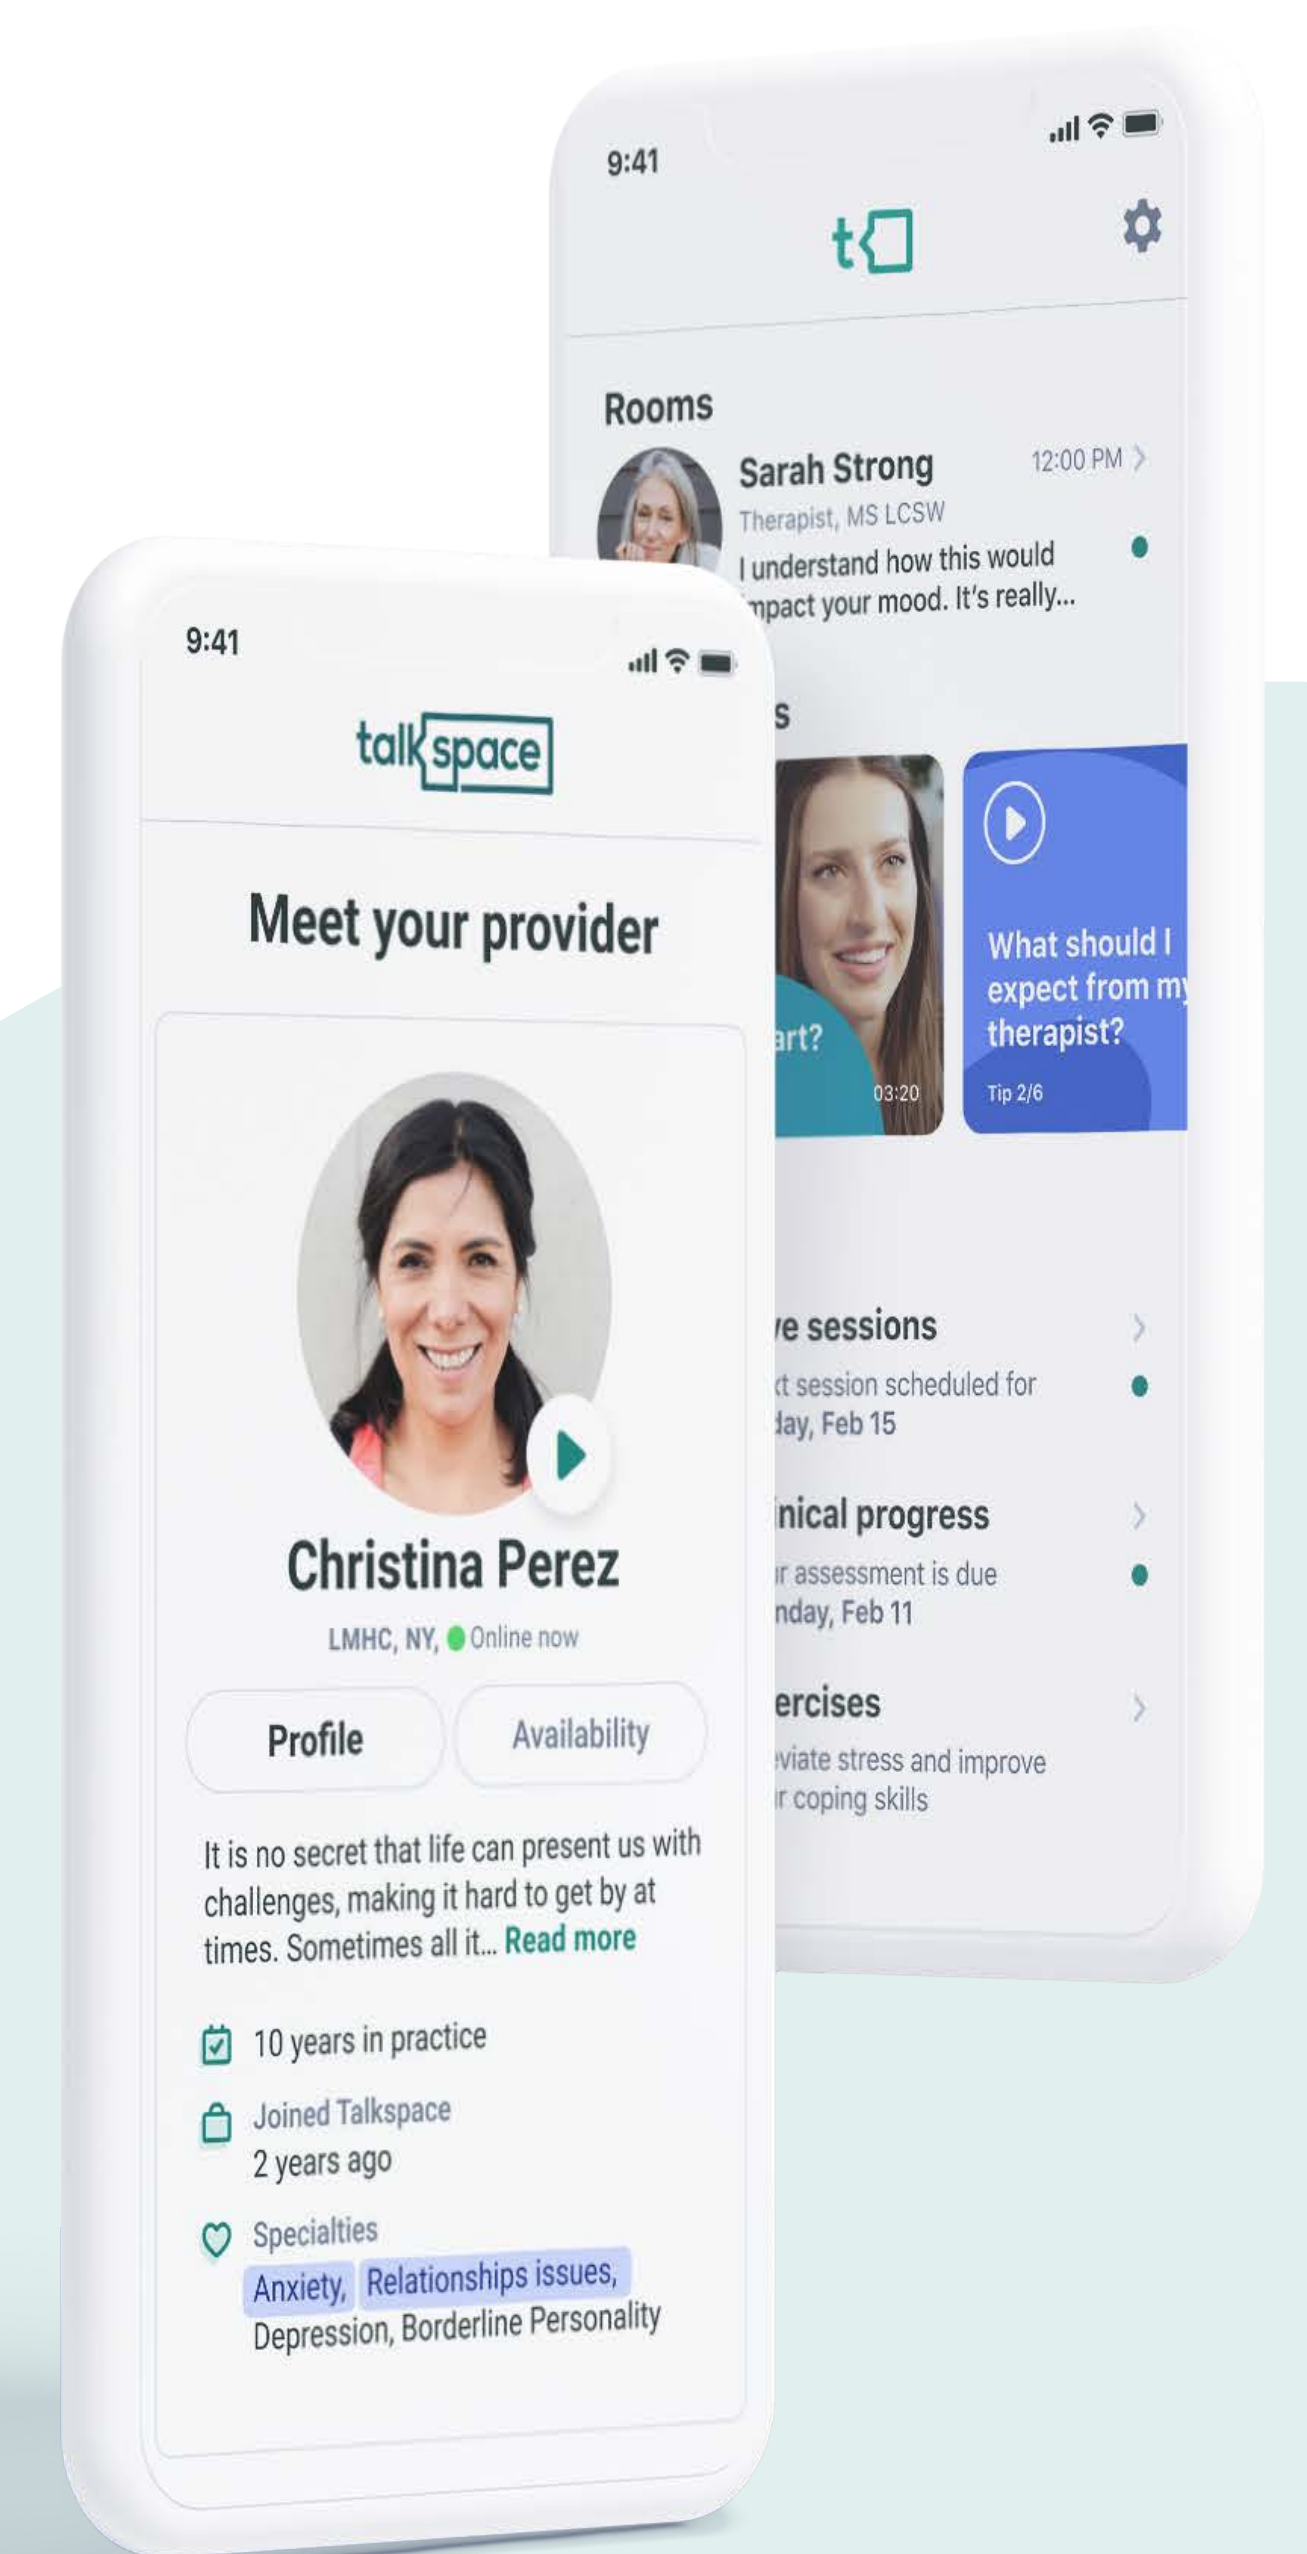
9:41

t

Rooms

Sarah Strong 12:00 PM

Therapist, MS LCSW

I understand how this would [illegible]mpact your mood. It's really...

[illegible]s

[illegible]art?

03:20

What should I expect from m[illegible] therapist?

Tip 2/6

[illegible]e sessions

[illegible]t session scheduled for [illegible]day, Feb 15

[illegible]nical progress

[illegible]r assessment is due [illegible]nday, Feb 11

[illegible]ercises

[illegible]viate stress and improve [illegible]r coping skills

9:41

talkspace

Meet your provider

Christina Perez

LMHC, NY, Online now

Profile

Availability

It is no secret that life can present us with challenges, making it hard to get by at times. Sometimes all it... Read more

10 years in practice

Joined Talkspace 2 years ago

Specialties

Anxiety, Relationships issues, Depression, Borderline Personality